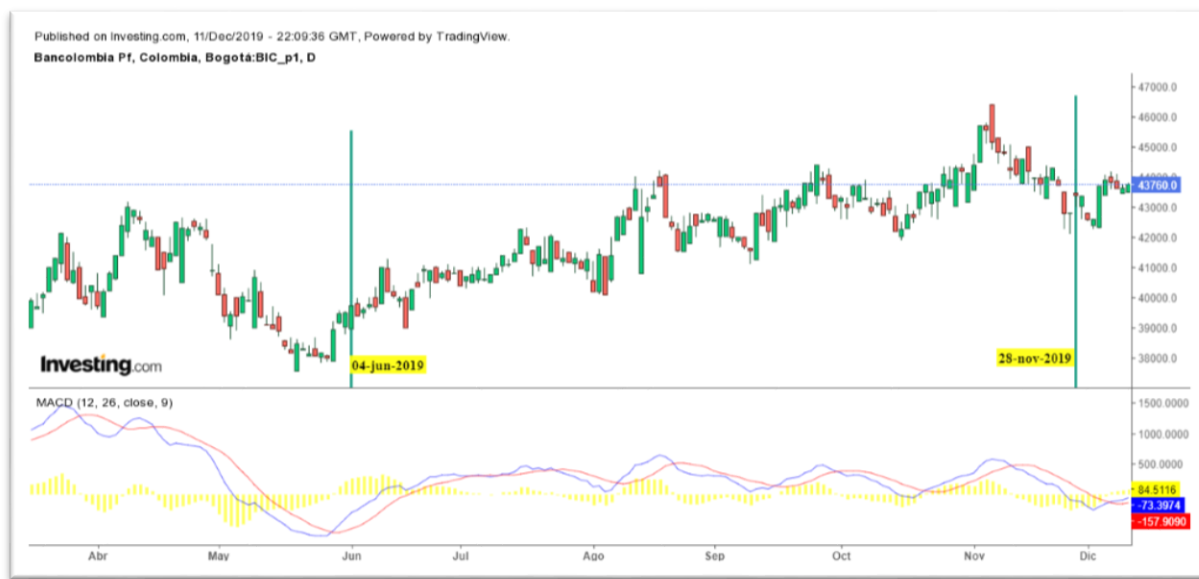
Published on Investing.com, 11/Dec/2019 - 22:09:36 GMT, Powered by TradingView.
Bancolombia Pf, Colombia, Bogotá:BIC_p1, D

47000.0
46000.0
45000.0
43760.0
43000.0
42000.0
41000.0
40000.0
39000.0
38000.0

Investing.com

04-jun-2019

28-nov-2019

MACD (12, 26, close, 9)

1500.0000
1000.0000
500.0000
84.5116
-73.3974
-157.9090

Abr
May
Jun
Jul
Ago
Sep
Oct
Nov
Dic